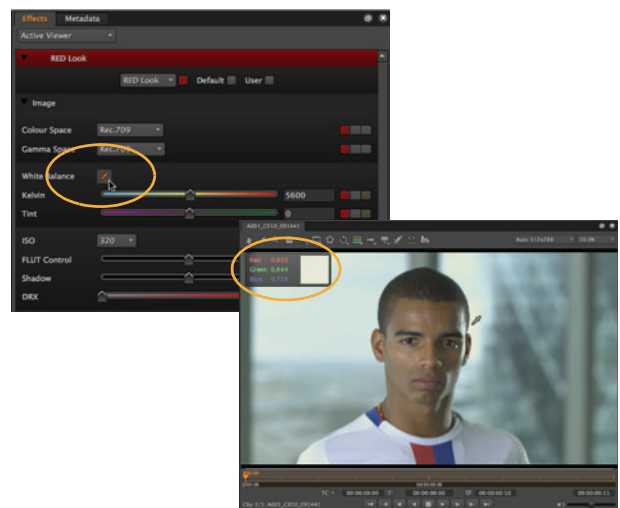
Effects Metadata

Active Viewer

RED Look

RED Look Default User

Image

Colour Space Rec.709

Gamma Space Rec.709

White Balance

Kelvin 5600

Tint 0

ISO 320

FLUT Control

Shadow

DRX

A001_C010_291441

Auto 512x288

Red 0.830
Green 0.844
Blue 0.729

TC 00:00:00:00 00:00:00:00 00:00:00:10 00:00:00:11

Clip 1/1: A001_C010_291441